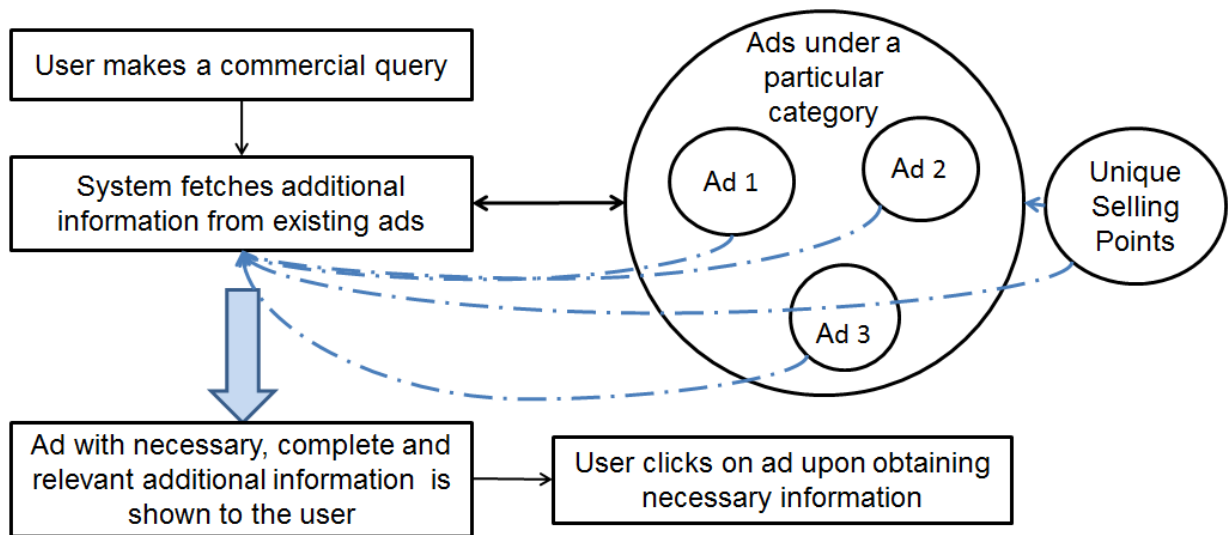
User makes a commercial query

System fetches additional information from existing ads

Ads under a particular category

Ad 1

Ad 2

Ad 3

Unique Selling Points

Ad with necessary, complete and relevant additional information is shown to the user

User clicks on ad upon obtaining necessary information